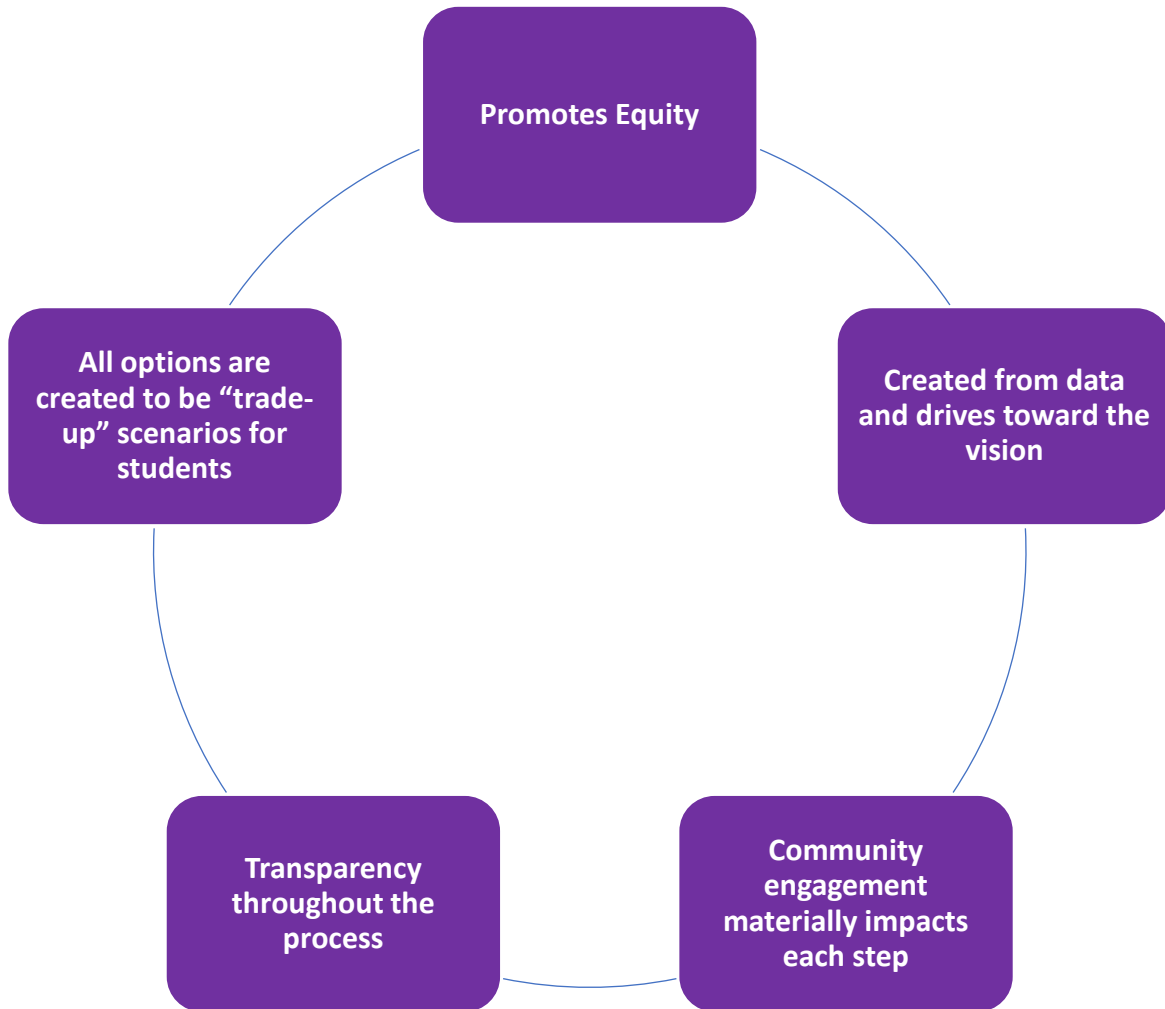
Promotes Equity

Created from data and drives toward the vision

Community engagement materially impacts each step

Transparency throughout the process

All options are created to be “trade-up” scenarios for students